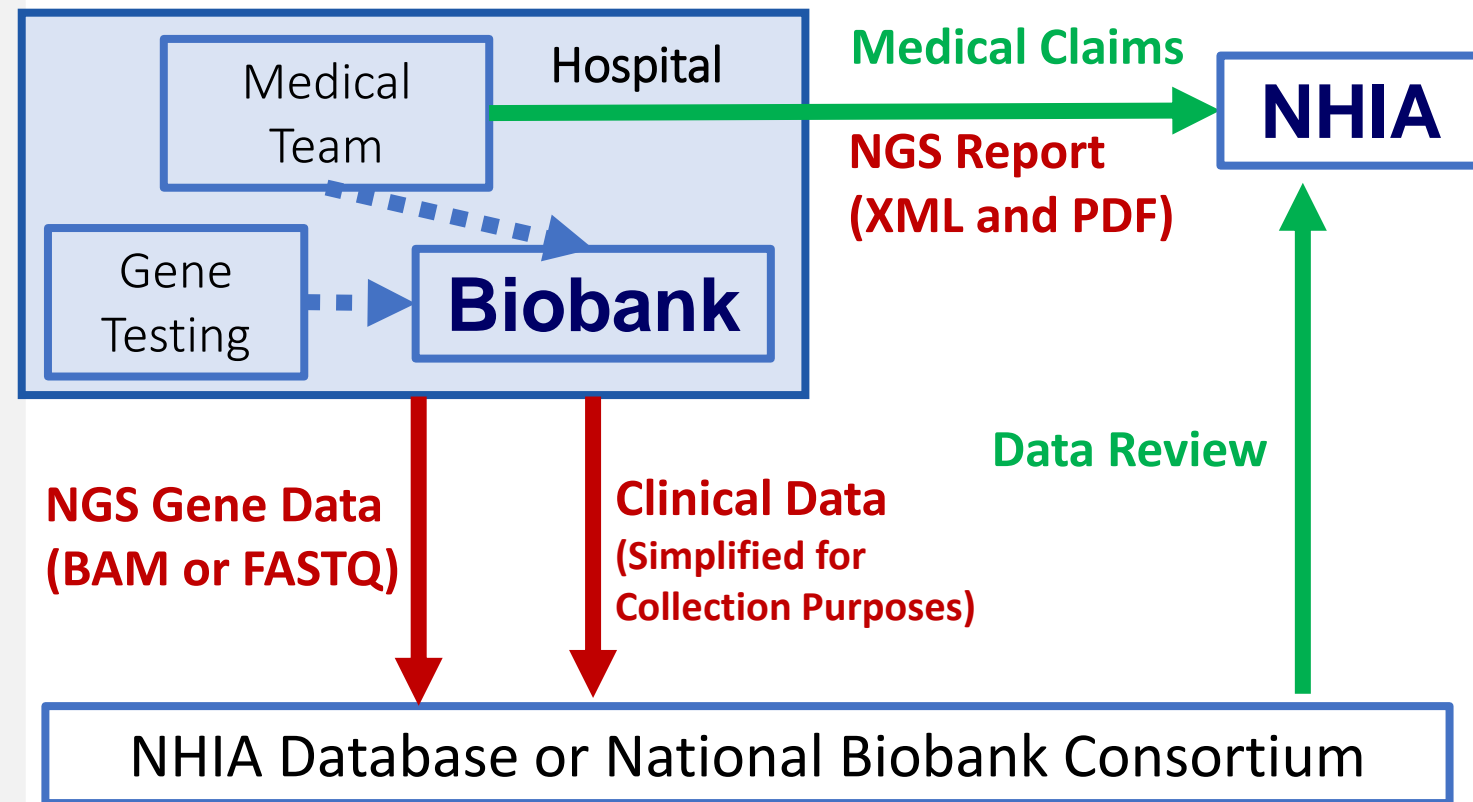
Medical Team

Hospital

Gene Testing

Biobank

Medical Claims

NHIA

NGS Report (XML and PDF)

NGS Gene Data (BAM or FASTQ)

Clinical Data (Simplified for Collection Purposes)

Data Review

NHIA Database or National Biobank Consortium